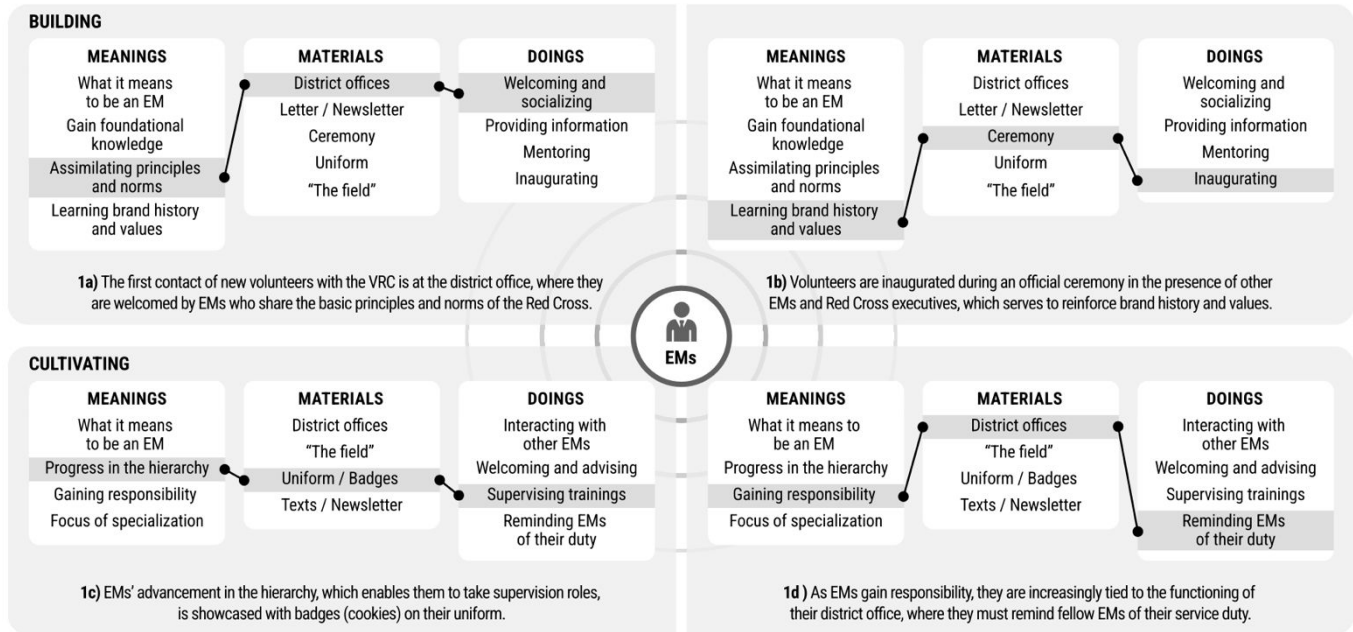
BUILDING

| MEANINGS | MATERIALS | DOINGS |
|---|---|---|
| What it means to be an EM | District offices | Welcoming and socializing |
| Gain foundational knowledge | Letter / Newsletter | Providing information |
| Assimilating principles and norms | Ceremony | Mentoring |
| Learning brand history and values | Uniform | Inaugurating |
| | "The field" | |

**1a)** The first contact of new volunteers with the VRC is at the district office, where they are welcomed by EMs who share the basic principles and norms of the Red Cross.

| MEANINGS | MATERIALS | DOINGS |
|---|---|---|
| What it means to be an EM | District offices | Welcoming and socializing |
| Gain foundational knowledge | Letter / Newsletter | Providing information |
| Assimilating principles and norms | Ceremony | Mentoring |
| Learning brand history and values | Uniform | Inaugurating |
| | "The field" | |

**1b)** Volunteers are inaugurated during an official ceremony in the presence of other EMs and Red Cross executives, which serves to reinforce brand history and values.

EMs

CULTIVATING

| MEANINGS | MATERIALS | DOINGS |
|---|---|---|
| What it means to be an EM | District offices | Interacting with other EMs |
| Progress in the hierarchy | "The field" | Welcoming and advising |
| Gaining responsibility | Uniform / Badges | Supervising trainings |
| Focus of specialization | Texts / Newsletter | Reminding EMs of their duty |

**1c)** EMs' advancement in the hierarchy, which enables them to take supervision roles, is showcased with badges (cookies) on their uniform.

| MEANINGS | MATERIALS | DOINGS |
|---|---|---|
| What it means to be an EM | District offices | Interacting with other EMs |
| Progress in the hierarchy | "The field" | Welcoming and advising |
| Gaining responsibility | Uniform / Badges | Supervising trainings |
| Focus of specialization | Texts / Newsletter | Reminding EMs of their duty |

**1d )** As EMs gain responsibility, they are increasingly tied to the functioning of their district office, where they must remind fellow EMs of their service duty.